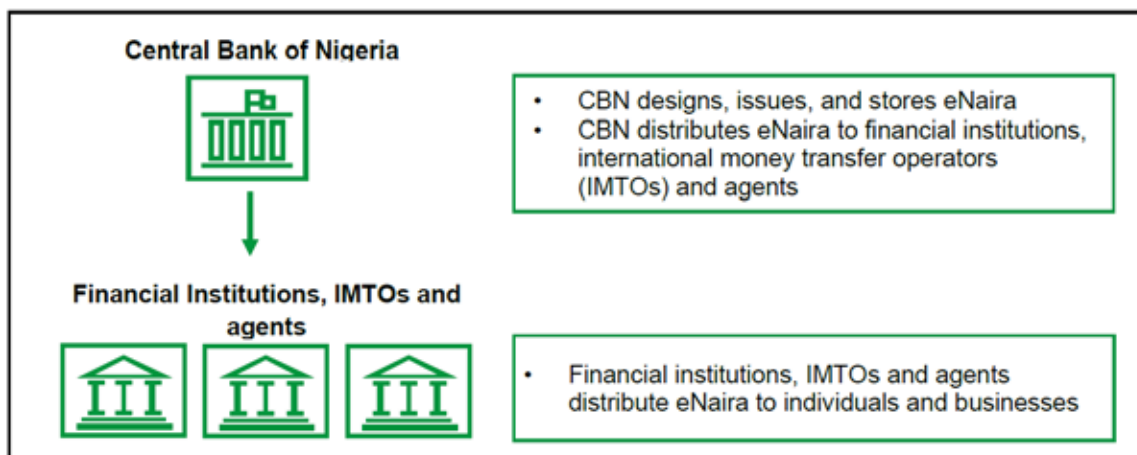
Central Bank of Nigeria

• CBN designs, issues, and stores eNaira
• CBN distributes eNaira to financial institutions, international money transfer operators (IMTOs) and agents

Financial Institutions, IMTOs and agents

• Financial institutions, IMTOs and agents distribute eNaira to individuals and businesses